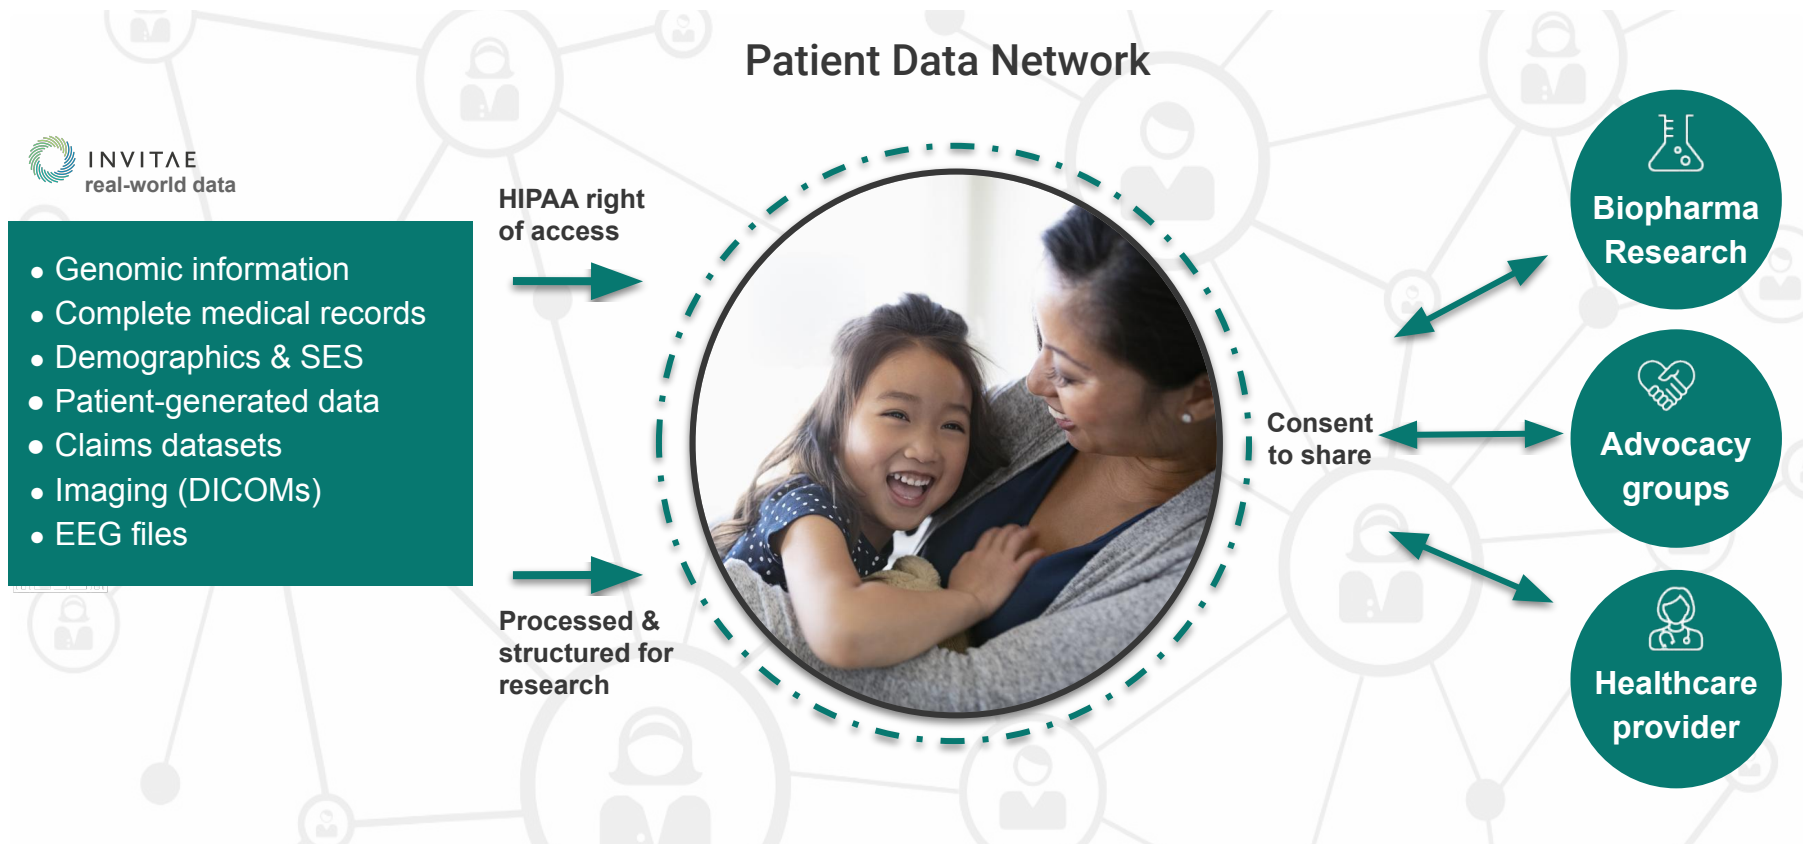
Patient Data Network

INVITAE
real-world data

- Genomic information
- Complete medical records
- Demographics & SES
- Patient-generated data
- Claims datasets
- Imaging (DICOMs)
- EEG files

HIPAA right of access

Processed & structured for research

Consent to share

Biopharma Research

Advocacy groups

Healthcare provider